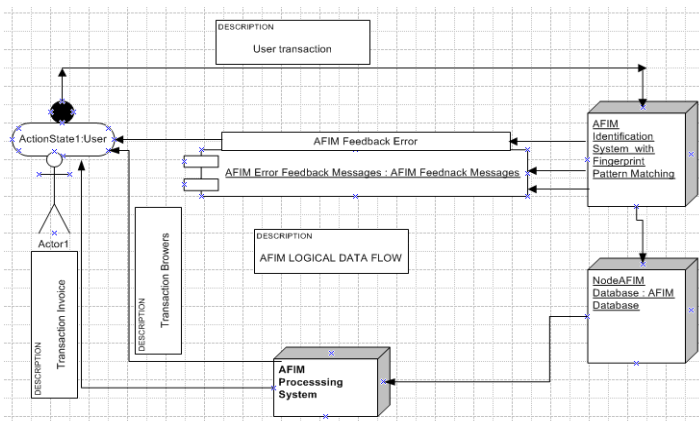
DESCRIPTION
User transaction

ActionState1:User

Actor1

AFIM Feedback Error

AFIM Error Feedback Messages : AFIM Feednack Messages

AFIM Identification System with Fingerprint Pattern Matching

DESCRIPTION
Transaction Browers

DESCRIPTION
AFIM LOGICAL DATA FLOW

DESCRIPTION
Transaction Invoice

NodeAFIM Database : AFIM Database

AFIM Processsing System